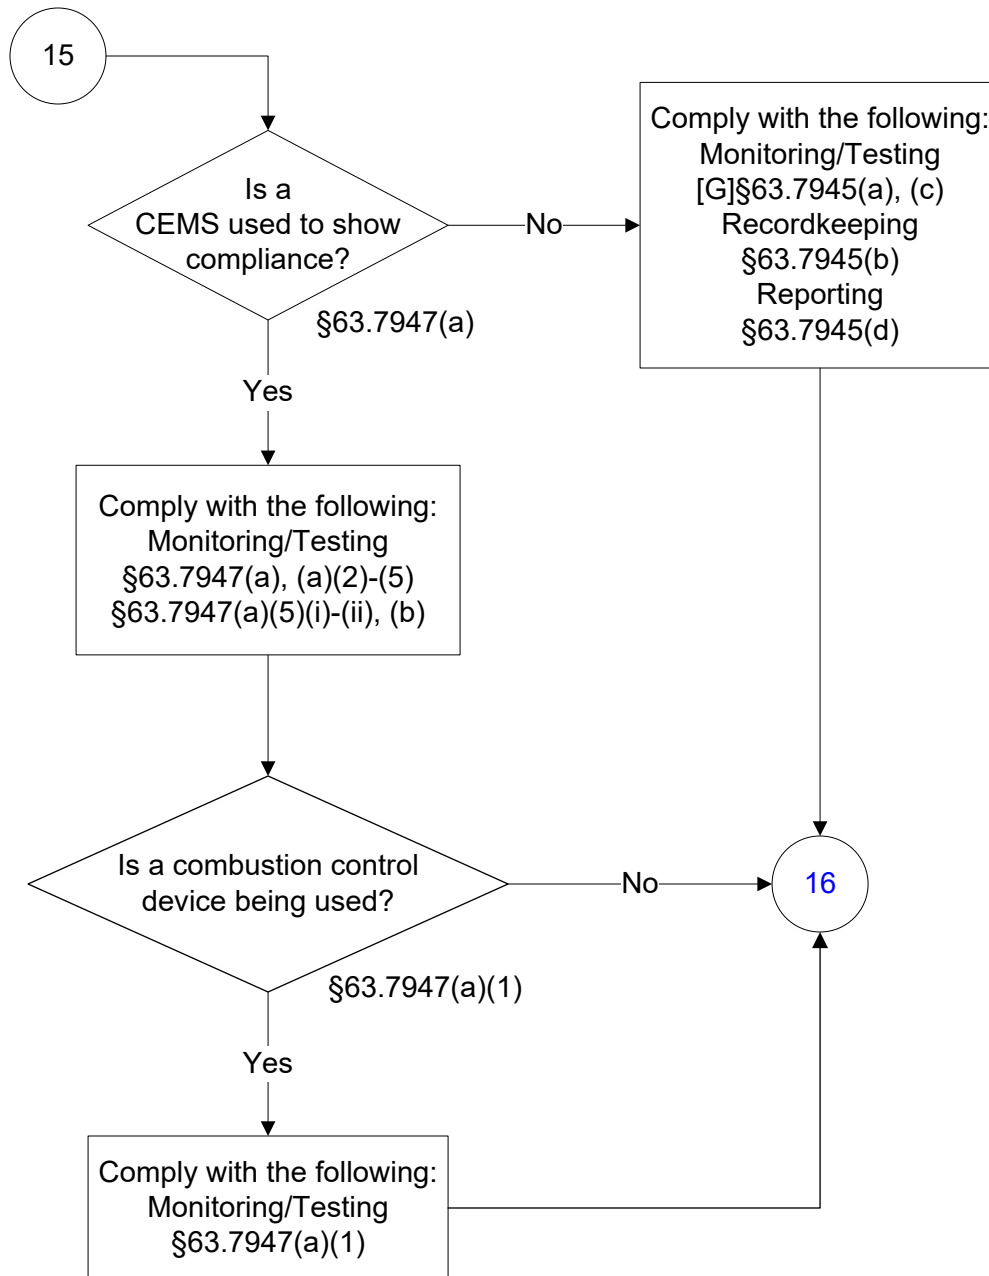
15

Is a CEMS used to show compliance?

§63.7947(a)

No

Comply with the following:
Monitoring/Testing
[G]§63.7945(a), (c)
Recordkeeping
§63.7945(b)
Reporting
§63.7945(d)

Yes

Comply with the following:
Monitoring/Testing
§63.7947(a), (a)(2)-(5)
§63.7947(a)(5)(i)-(ii), (b)

Is a combustion control device being used?

§63.7947(a)(1)

No

16

Yes

Comply with the following:
Monitoring/Testing
§63.7947(a)(1)